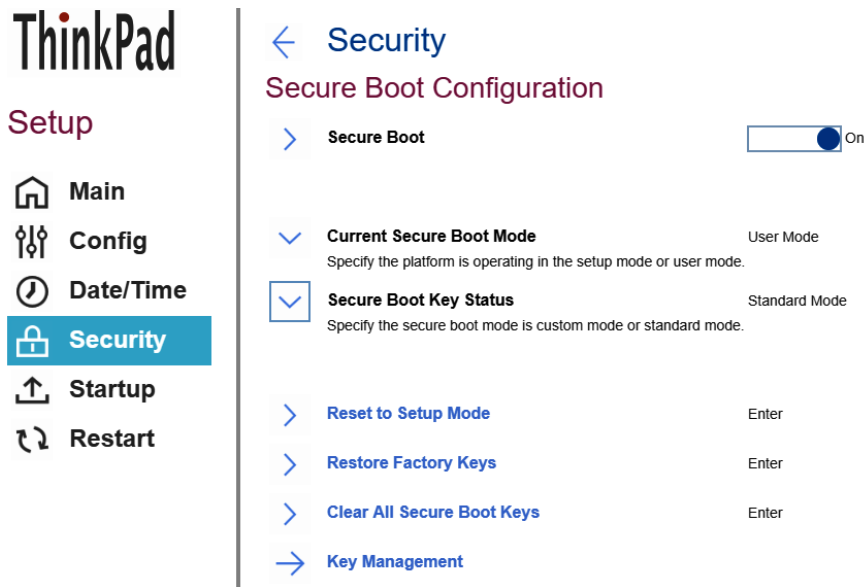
ThinkPad

Setup

Main
Config
Date/Time
Security
Startup
Restart

Security

Secure Boot Configuration

Secure Boot On

Current Secure Boot Mode User Mode
Specify the platform is operating in the setup mode or user mode.

Secure Boot Key Status Standard Mode
Specify the secure boot mode is custom mode or standard mode.

Reset to Setup Mode Enter

Restore Factory Keys Enter

Clear All Secure Boot Keys Enter

Key Management